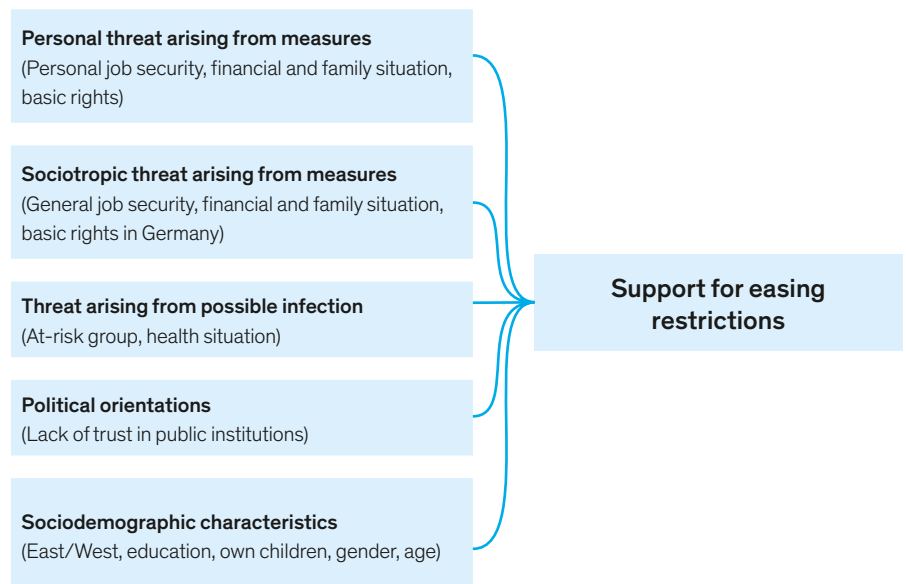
Personal threat arising from measures
(Personal job security, financial and family situation, basic rights)

Sociotropic threat arising from measures
(General job security, financial and family situation, basic rights in Germany)

Threat arising from possible infection
(At-risk group, health situation)

Political orientations
(Lack of trust in public institutions)

Sociodemographic characteristics
(East/West, education, own children, gender, age)

Support for easing restrictions